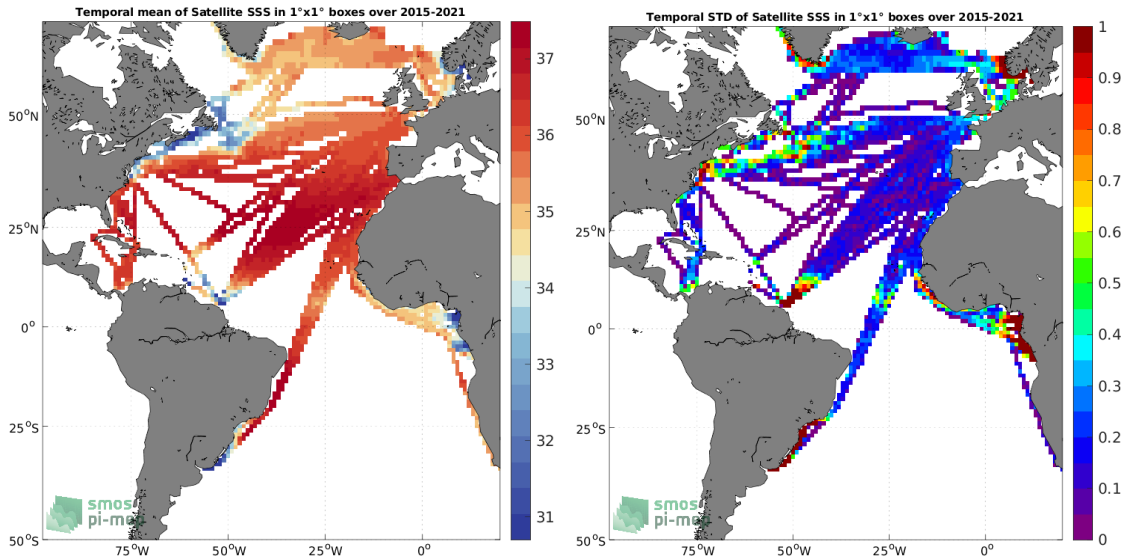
Temporal mean of Satellite SSS in 1°x1° boxes over 2015-2021

37
36
35
34
33
32
31

50°N
25°N
0°
25°S
50°S
75°W
50°W
25°W
0°

smos pi-mep

Temporal STD of Satellite SSS in 1°x1° boxes over 2015-2021

1
0.9
0.8
0.7
0.6
0.5
0.4
0.3
0.2
0.1
0

50°N
25°N
0°
25°S
50°S
75°W
50°W
25°W
0°

smos pi-mep